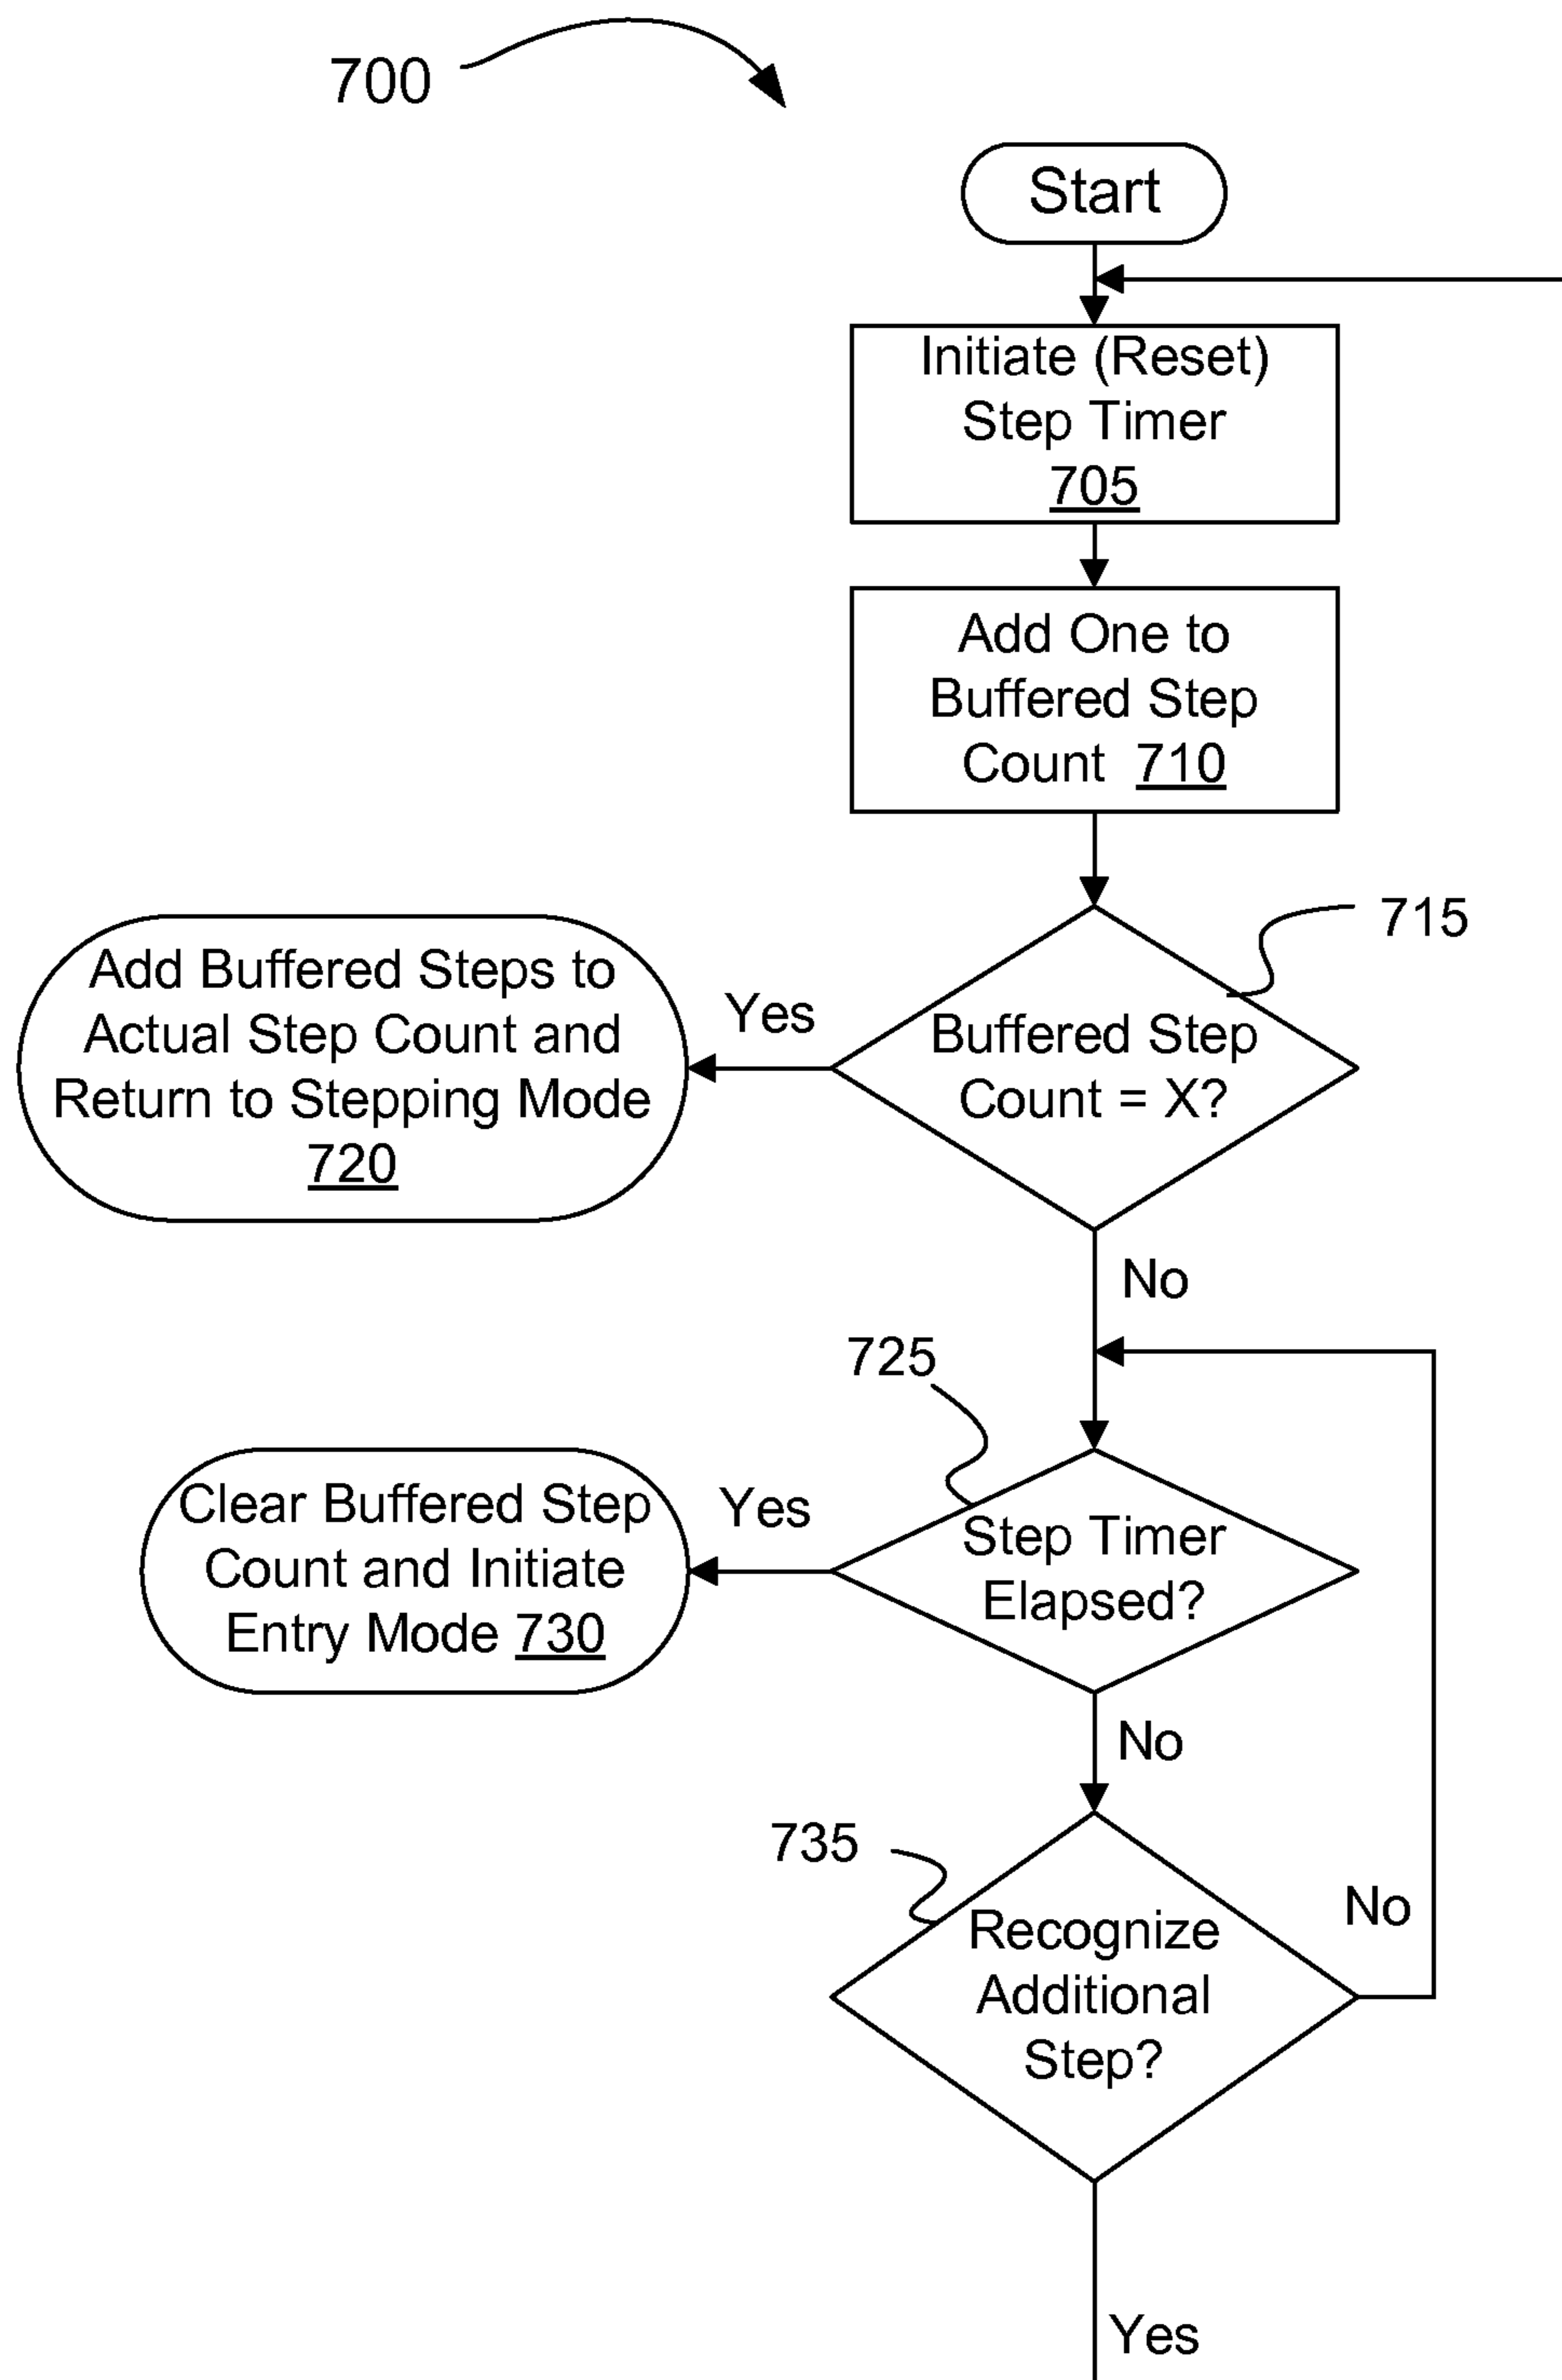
700

Start

Initiate (Reset) Step Timer 705

Add One to Buffered Step Count 710

715

Add Buffered Steps to Actual Step Count and Return to Stepping Mode 720

Yes

Buffered Step Count = X?

No

725

Clear Buffered Step Count and Initiate Entry Mode 730

Yes

Step Timer Elapsed?

No

735

Recognize Additional Step?

No

Yes